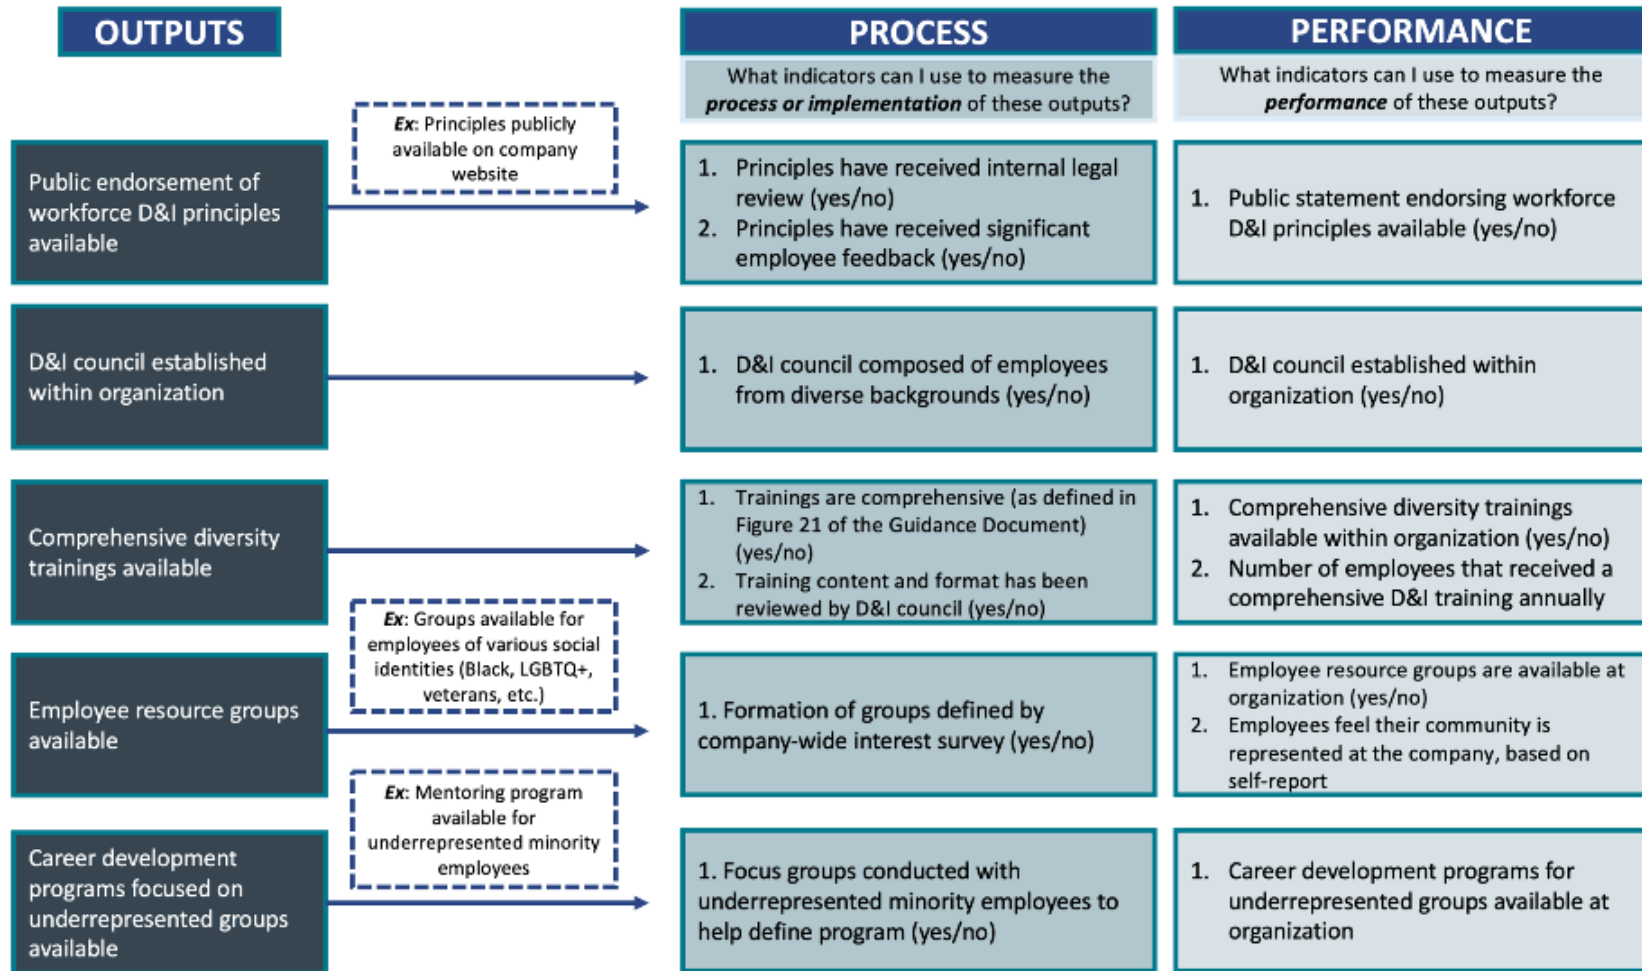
OUTPUTS

PROCESS

What indicators can I use to measure the ***process or implementation*** of these outputs?

PERFORMANCE

What indicators can I use to measure the ***performance*** of these outputs?

Public endorsement of workforce D&I principles available

***Ex***: Principles publicly available on company website

1. Principles have received internal legal review (yes/no)
2. Principles have received significant employee feedback (yes/no)

1. Public statement endorsing workforce D&I principles available (yes/no)

D&I council established within organization

1. D&I council composed of employees from diverse backgrounds (yes/no)

1. D&I council established within organization (yes/no)

Comprehensive diversity trainings available

1. Trainings are comprehensive (as defined in Figure 21 of the Guidance Document) (yes/no)
2. Training content and format has been reviewed by D&I council (yes/no)

1. Comprehensive diversity trainings available within organization (yes/no)
2. Number of employees that received a comprehensive D&I training annually

***Ex***: Groups available for employees of various social identities (Black, LGBTQ+, veterans, etc.)

Employee resource groups available

1. Formation of groups defined by company-wide interest survey (yes/no)

1. Employee resource groups are available at organization (yes/no)
2. Employees feel their community is represented at the company, based on self-report

***Ex***: Mentoring program available for underrepresented minority employees

Career development programs focused on underrepresented groups available

1. Focus groups conducted with underrepresented minority employees to help define program (yes/no)

1. Career development programs for underrepresented groups available at organization